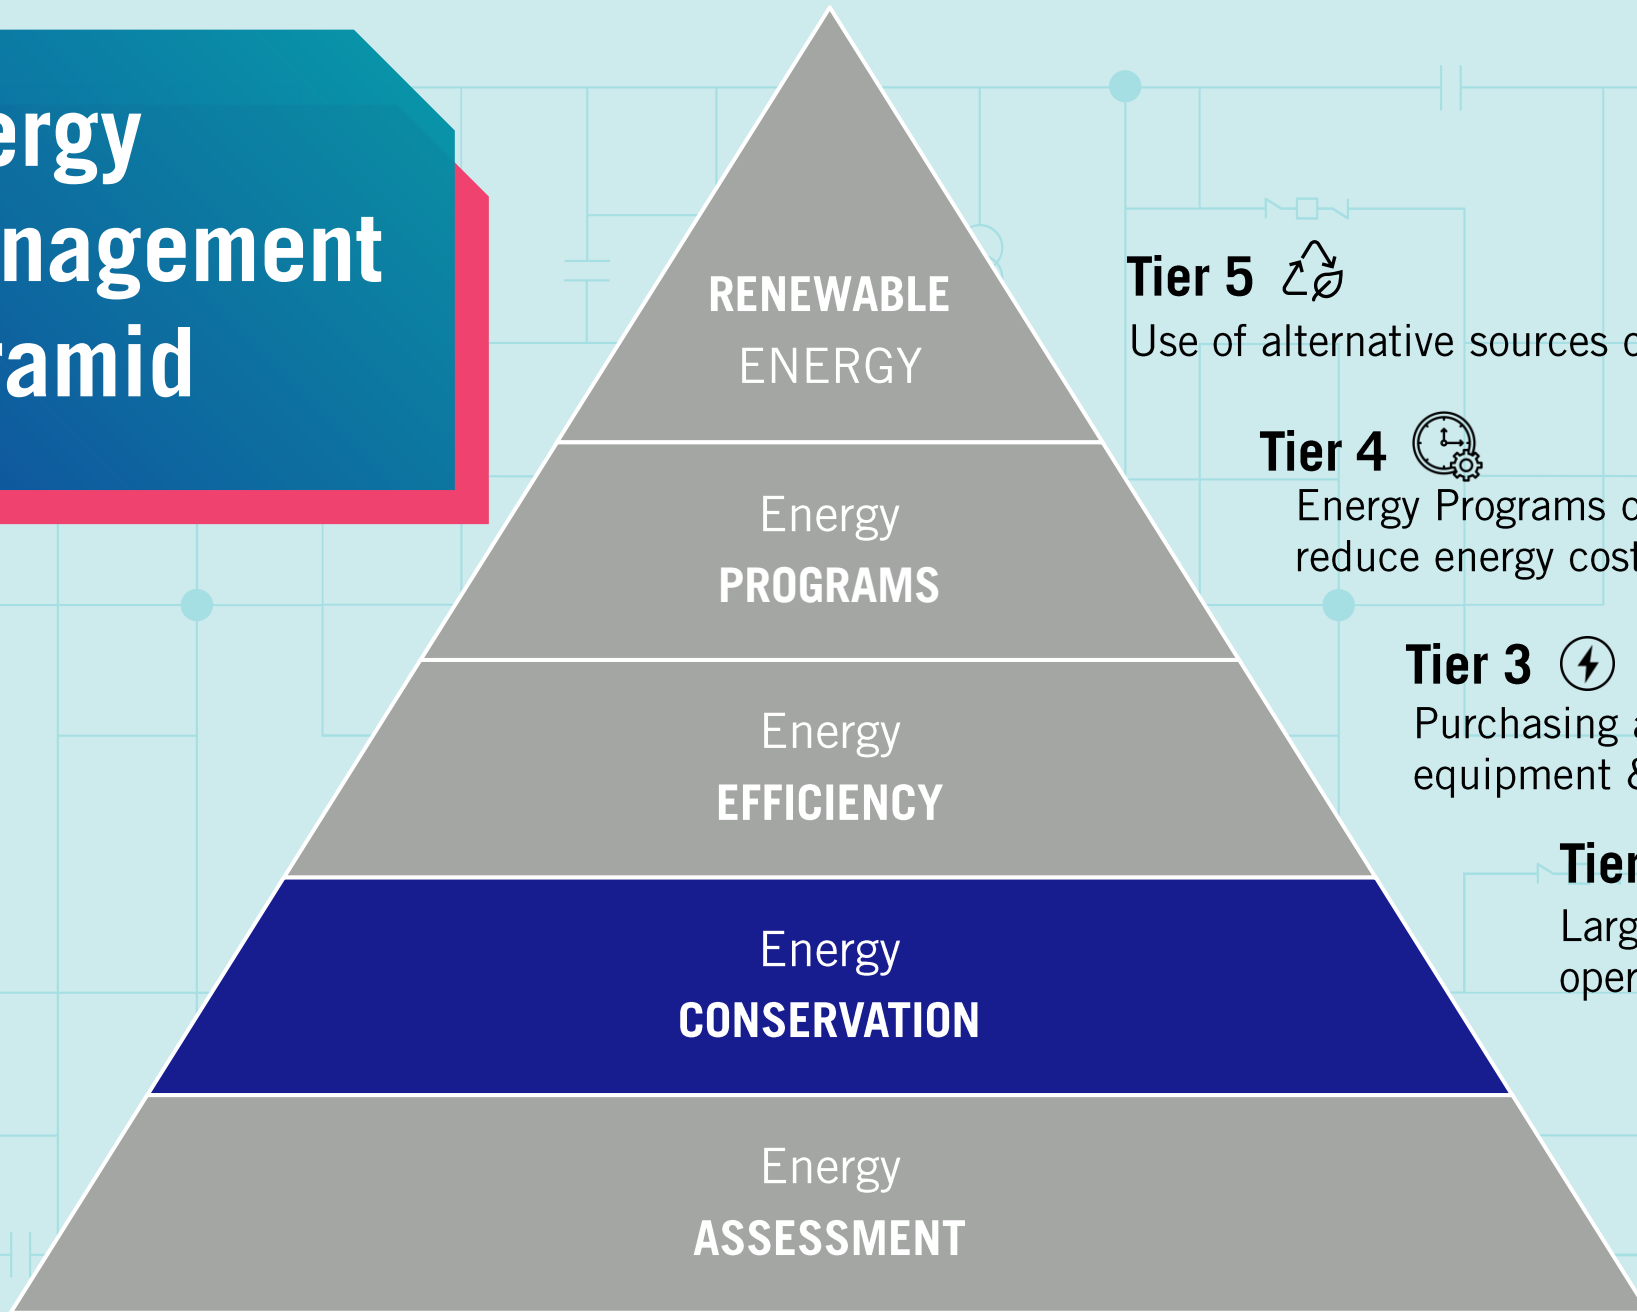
ergy
nagement
ramid

RENEWABLE
ENERGY

Energy
PROGRAMS

Energy
EFFICIENCY

Energy
CONSERVATION

Energy
ASSESSMENT

Tier 5
Use of alternative sources o

Tier 4
Energy Programs c
reduce energy cost

Tier 3
Purchasing a
equipment &

Tier
Larg
oper